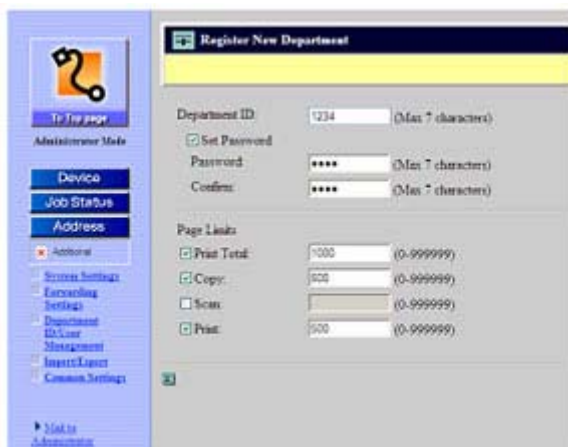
To Top page
Administrator Mode
Device
Job Status
Address
Additional
System Settings
Forwarding Settings
Department ID/User Management
Import/Export
Common Settings
Mail to Administrator

Register New Department

Department ID: 1234 (Max 7 characters)
Set Password
Password: •••• (Max 7 characters)
Confirm: •••• (Max 7 characters)

Page Limits
Print Total: 1000 (0-999999)
Copy: 500 (0-999999)
Scan: (0-999999)
Print: 500 (0-999999)